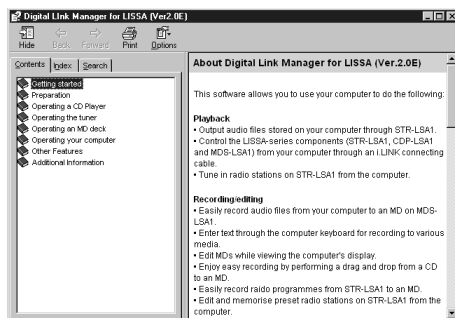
Digital Link Manager for LISSA (Ver2.0E)

Hide Back Forward Print Options

Contents Index Search

Getting started
Preparation
Operating a CD Player
Operating the tuner
Operating an MD deck
Operating your computer
Other Features
Additional Information

About Digital Link Manager for LISSA (Ver.2.0E)

This software allows you to use your computer to do the following:

Playback
• Output audio files stored on your computer through STR-LSA1.
• Control the LISSA-series components (STR-LSA1, CDP-LSA1 and MDS-LSA1) from your computer through an i.LINK connecting cable.
• Tune in radio stations on STR-LSA1 from the computer.

Recording/editing
• Easily record audio files from your computer to an MD on MDS-LSA1.
• Enter text through the computer keyboard for recording to various media.
• Edit MDs while viewing the computer's display.
• Enjoy easy recording by performing a drag and drop from a CD to an MD.
• Easily record radio programmes from STR-LSA1 to an MD.
• Edit and memorise preset radio stations on STR-LSA1 from the computer.